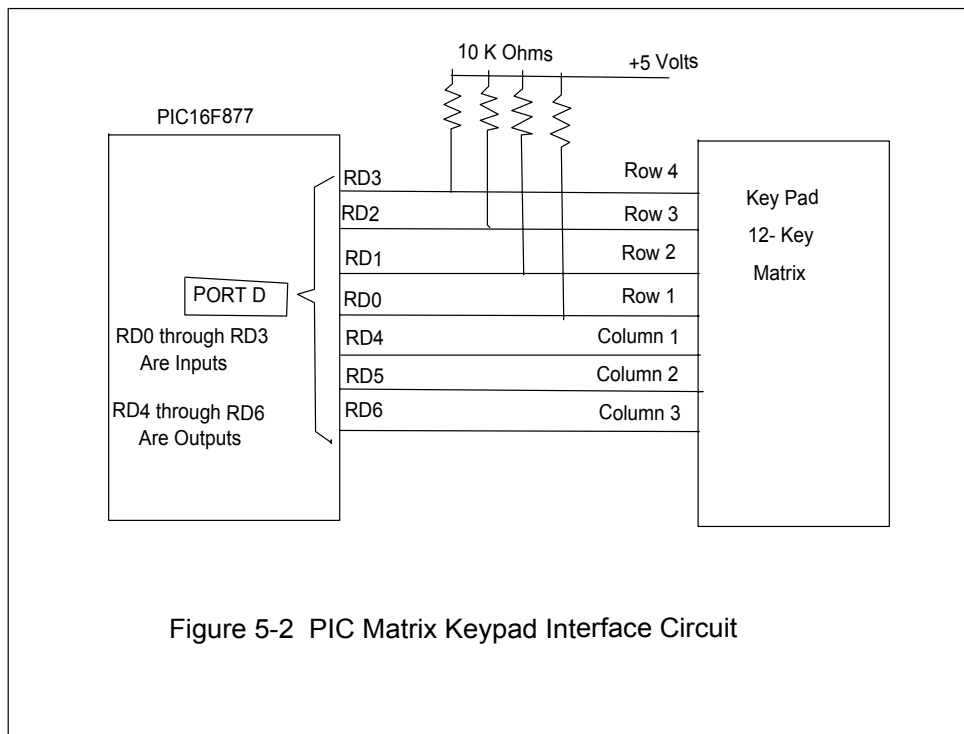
10 K Ohms

+5 Volts

PIC16F877

RD3

RD2

RD1

RD0

RD4

RD5

RD6

PORT D

RD0 through RD3 Are Inputs

RD4 through RD6 Are Outputs

Row 4

Row 3

Row 2

Row 1

Column 1

Column 2

Column 3

Key Pad

12- Key

Matrix

Figure 5-2 PIC Matrix Keypad Interface Circuit